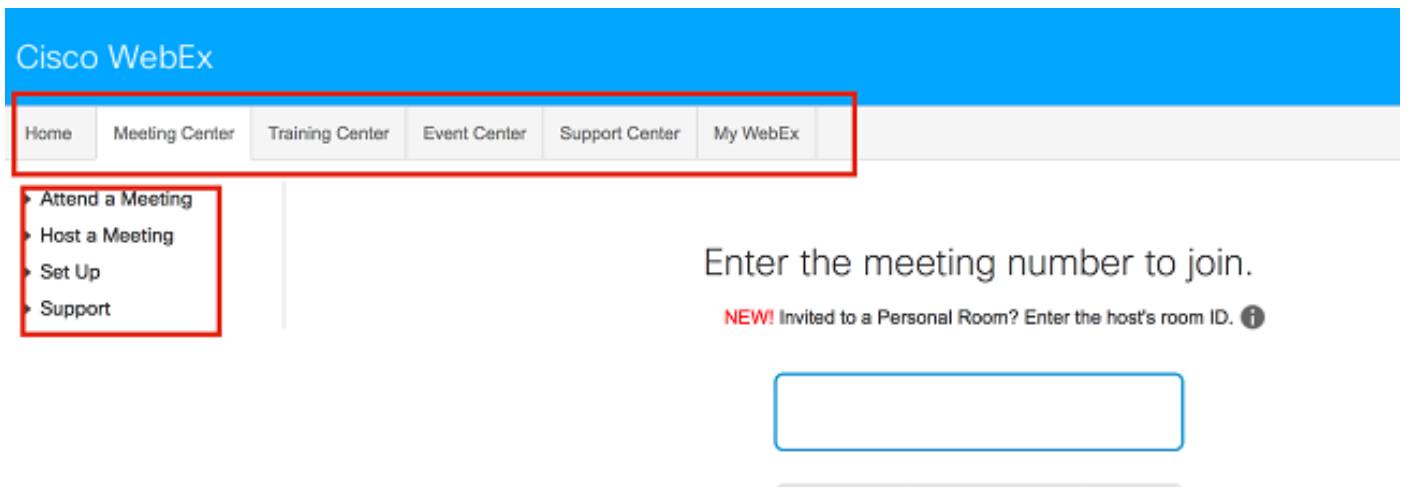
Cisco WebEx

Home | Meeting Center | Training Center | Event Center | Support Center | My WebEx

Attend a Meeting
Host a Meeting
Set Up
Support

Enter the meeting number to join.

NEW! Invited to a Personal Room? Enter the host's room ID.